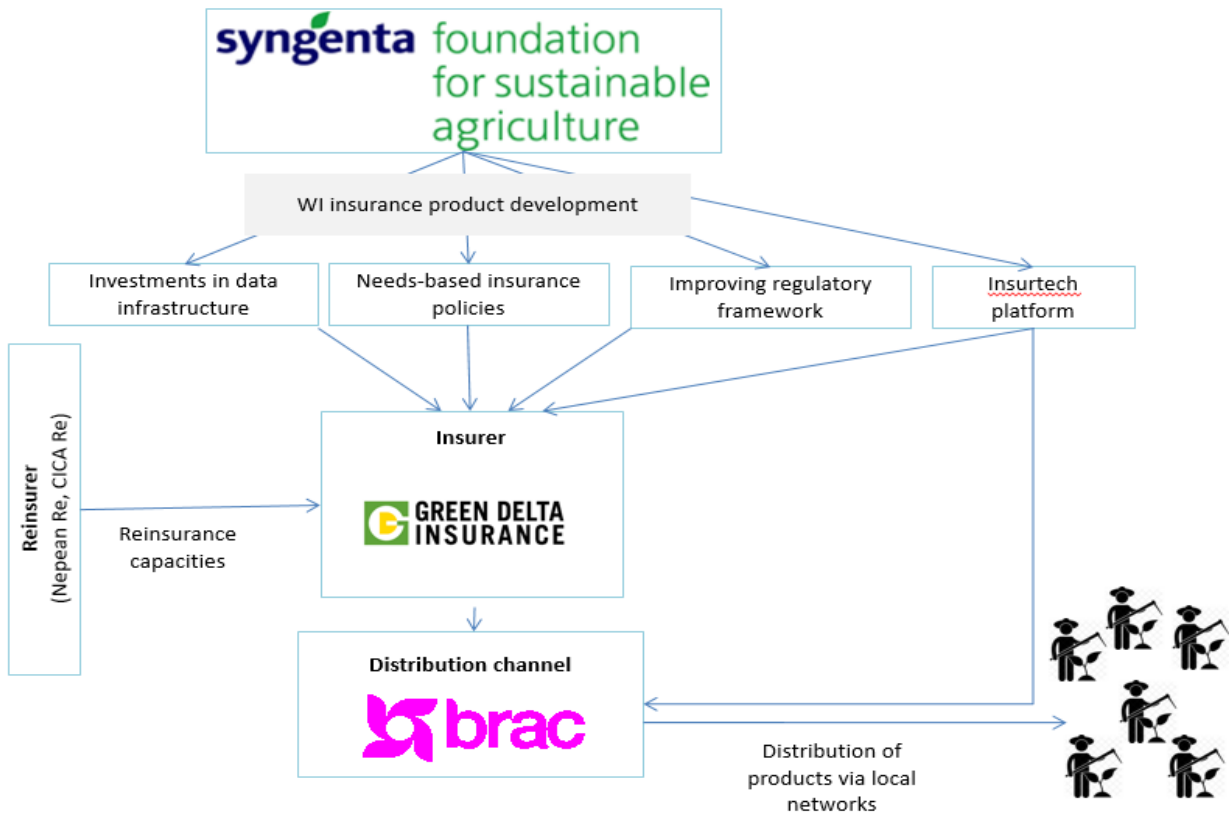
syngenta foundation for sustainable agriculture

WI insurance product development

Investments in data infrastructure

Needs-based insurance policies

Improving regulatory framework

Insurtech platform

Reinsurer
(Nepean Re, CICA Re)

Reinsurance capacities

Insurer

GREEN DELTA INSURANCE

Distribution channel

brac

Distribution of products via local networks